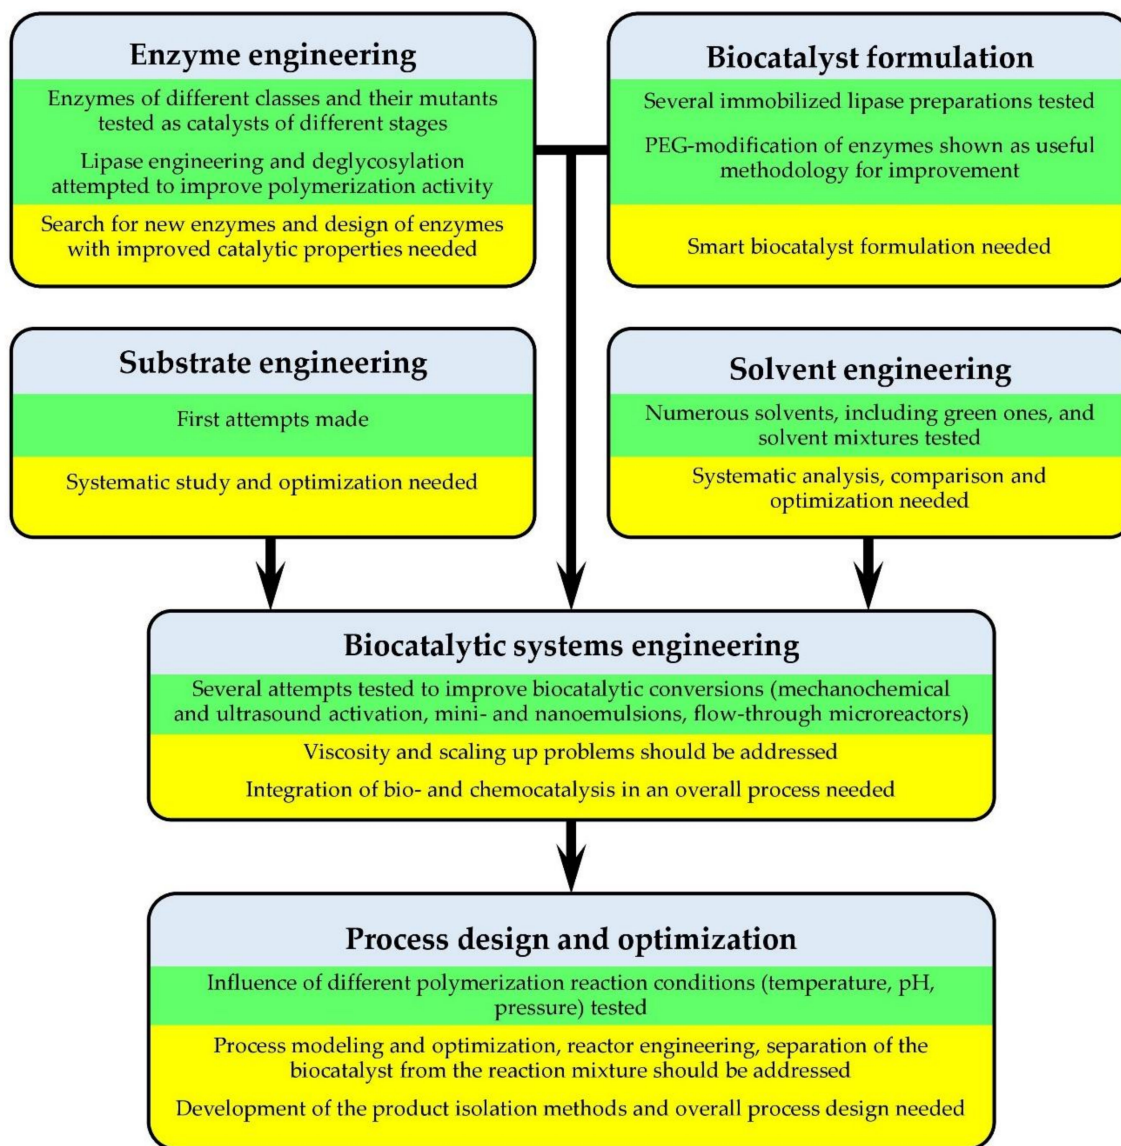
Enzyme engineering

Enzymes of different classes and their mutants tested as catalysts of different stages

Lipase engineering and deglycosylation attempted to improve polymerization activity

Search for new enzymes and design of enzymes with improved catalytic properties needed

Biocatalyst formulation

Several immobilized lipase preparations tested

PEG-modification of enzymes shown as useful methodology for improvement

Smart biocatalyst formulation needed

Substrate engineering

First attempts made

Systematic study and optimization needed

Solvent engineering

Numerous solvents, including green ones, and solvent mixtures tested

Systematic analysis, comparison and optimization needed

Biocatalytic systems engineering

Several attempts tested to improve biocatalytic conversions (mechanochemical and ultrasound activation, mini- and nanoemulsions, flow-through microreactors)

Viscosity and scaling up problems should be addressed

Integration of bio- and chemocatalysis in an overall process needed

Process design and optimization

Influence of different polymerization reaction conditions (temperature, pH, pressure) tested

Process modeling and optimization, reactor engineering, separation of the biocatalyst from the reaction mixture should be addressed

Development of the product isolation methods and overall process design needed